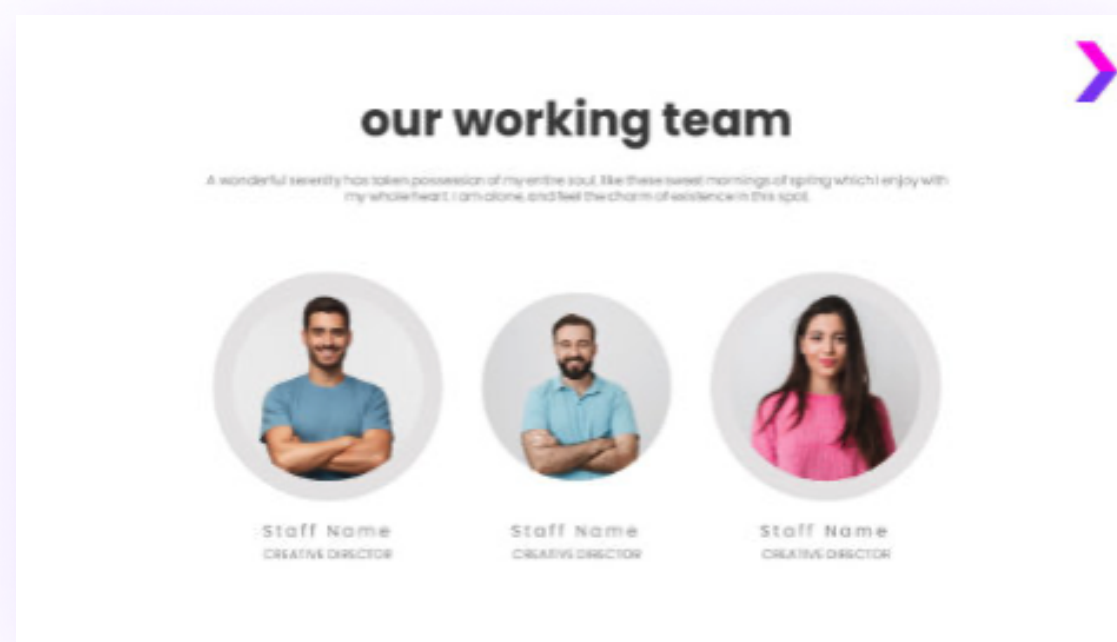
our working team

A wonderful serenity has taken possession of my entire soul, like these sweet mornings of spring which I enjoy with my whole heart. I am alone, and feel the charm of existence in this spot.

Staff Name
CREATIVE DIRECTOR

Staff Name
CREATIVE DIRECTOR

Staff Name
CREATIVE DIRECTOR